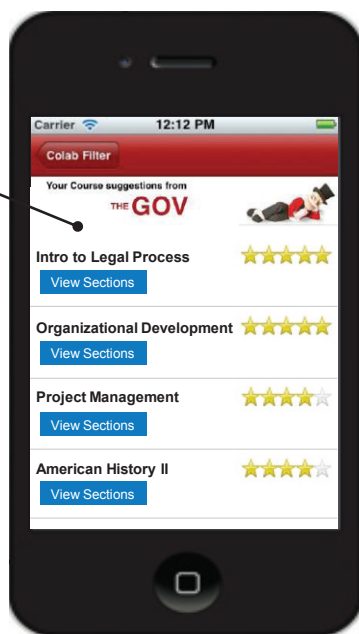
Carrier 12:12 PM

Colab Filter

Your Course suggestions from THE GOV

Intro to Legal Process
View Sections

Organizational Development
View Sections

Project Management
View Sections

American History II
View Sections